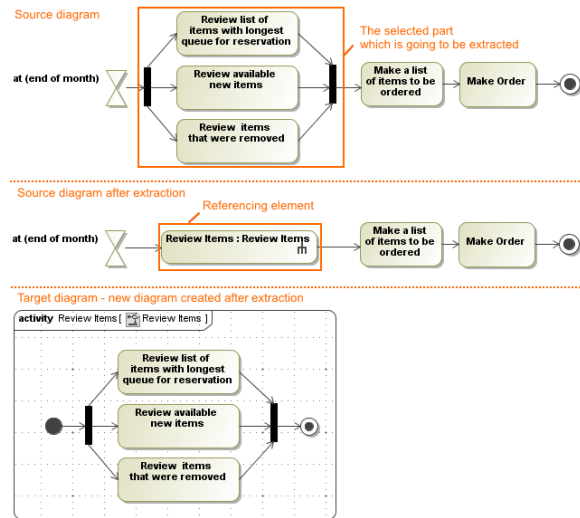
Source diagram

The selected part which is going to be extracted

at (end of month)

Review list of items with longest queue for reservation

Review available new items

Review items that were removed

Make a list of items to be ordered

Make Order

Source diagram after extraction

Referencing element

at (end of month)

Review Items : Review Items

Make a list of items to be ordered

Make Order

Target diagram - new diagram created after extraction

activity Review Items [ Review Items ]

Review list of items with longest queue for reservation

Review available new items

Review items that were removed